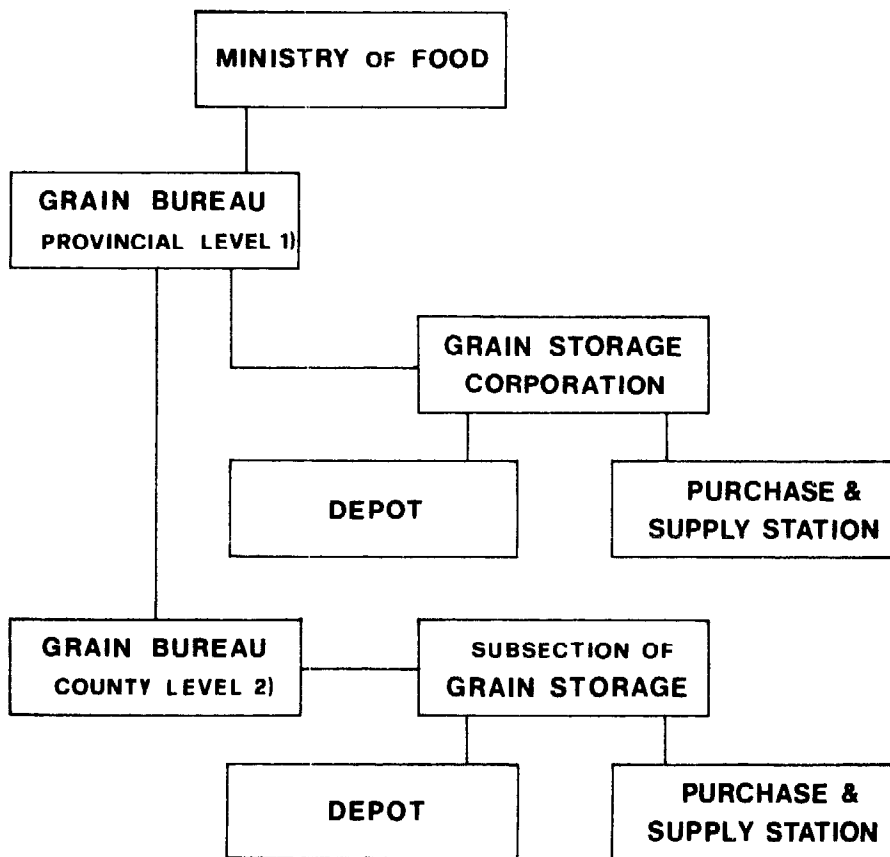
MINISTRY OF FOOD

GRAIN BUREAU
PROVINCIAL LEVEL 1)

GRAIN STORAGE CORPORATION

DEPOT

PURCHASE & SUPPLY STATION

GRAIN BUREAU
COUNTY LEVEL 2)

SUBSECTION OF GRAIN STORAGE

DEPOT

PURCHASE & SUPPLY STATION